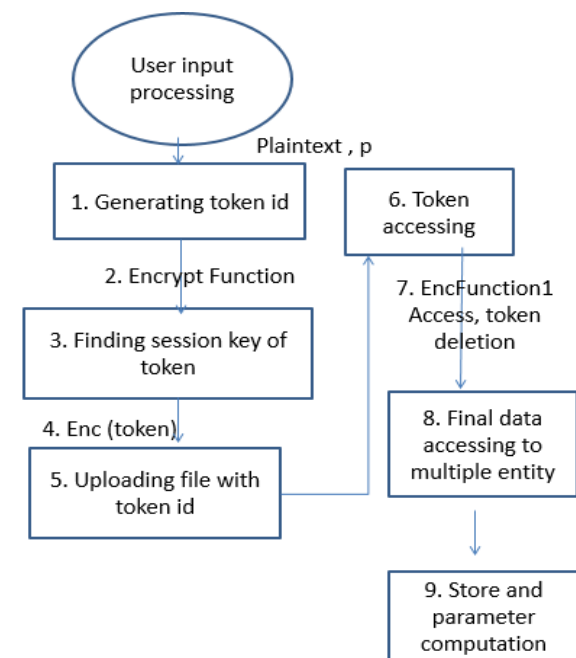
User input processing

Plaintext , p

1. Generating token id

2. Encrypt Function

3. Finding session key of token

4. Enc (token)

5. Uploading file with token id

6. Token accessing

7. EncFunction1 Access, token deletion

8. Final data accessing to multiple entity

9. Store and parameter computation